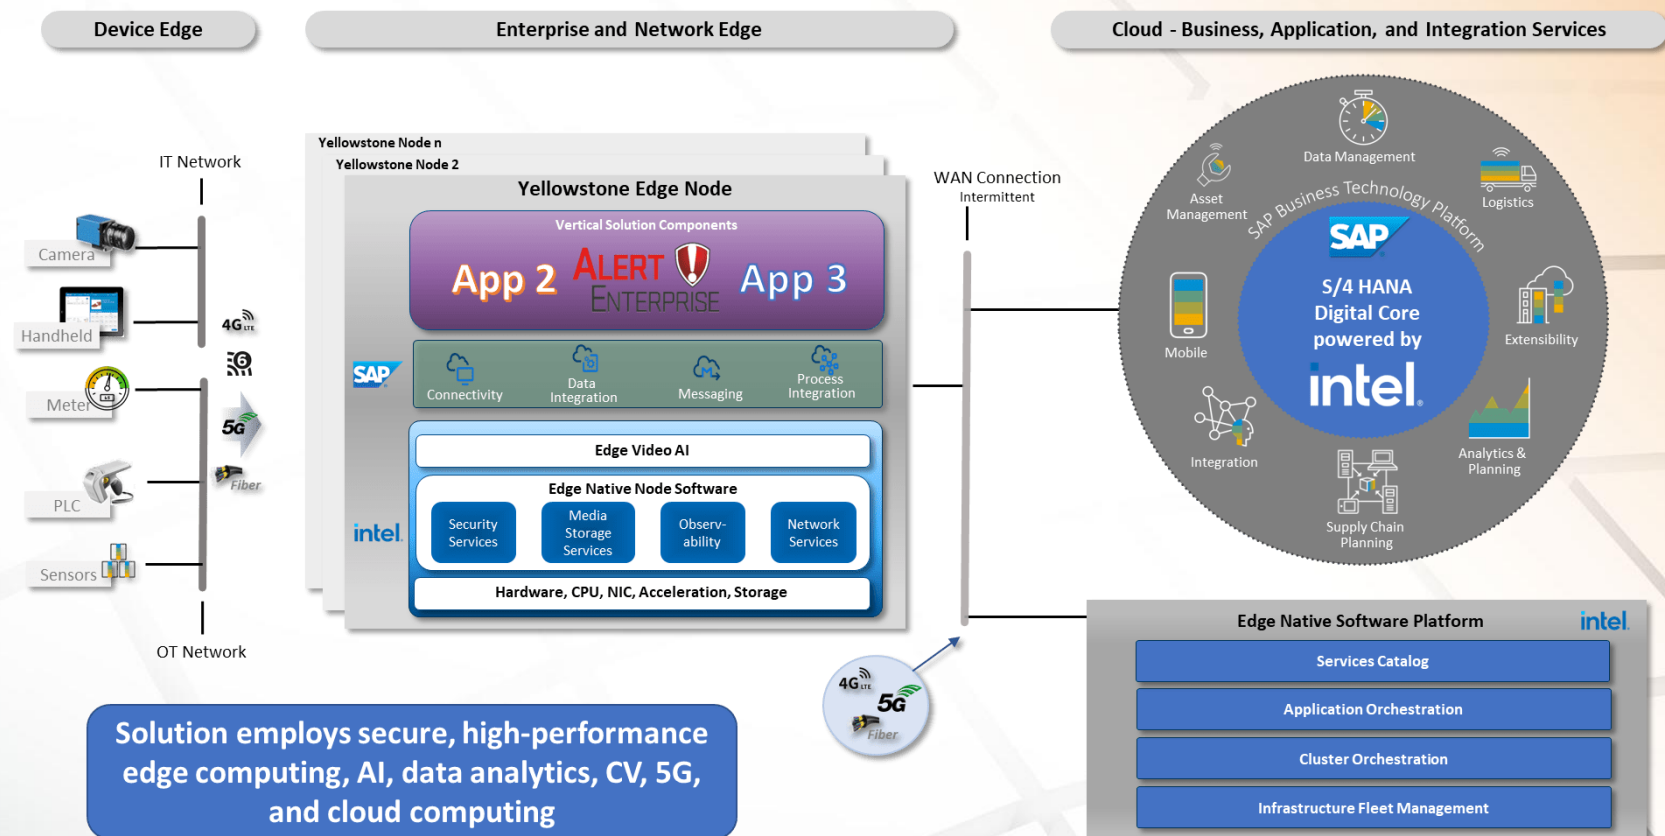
Device Edge

Enterprise and Network Edge

Cloud - Business, Application, and Integration Services

IT Network

Camera

Handheld

4G LTE

6

Meter

5G

Fiber

PLC

Sensors

OT Network

Yellowstone Node n

Yellowstone Node 2

Yellowstone Edge Node

Vertical Solution Components

App 2 ALERT ENTERPRISE App 3

SAP

Connectivity

Data Integration

Messaging

Process Integration

Edge Video AI

intel

Edge Native Node Software

Security Services

Media Storage Services

Observ-ability

Network Services

Hardware, CPU, NIC, Acceleration, Storage

WAN Connection

Intermittent

4G LTE

5G

Fiber

Data Management

Asset Management

Logistics

SAP Business Technology Platform

SAP

S/4 HANA Digital Core powered by

intel

Mobile

Extensibility

Integration

Analytics & Planning

Supply Chain Planning

Edge Native Software Platform

intel

Services Catalog

Application Orchestration

Cluster Orchestration

Infrastructure Fleet Management

Solution employs secure, high-performance edge computing, AI, data analytics, CV, 5G, and cloud computing